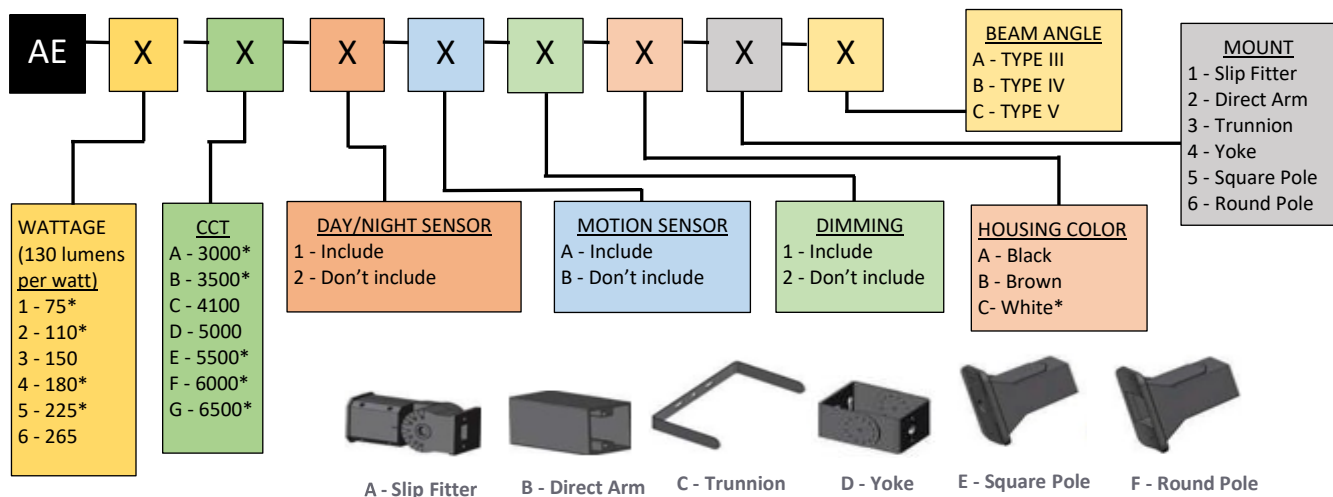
AE X X X X X X X X

BEAM ANGLE
A - TYPE III
B - TYPE IV
C - TYPE V

MOUNT
1 - Slip Fitter
2 - Direct Arm
3 - Trunnion
4 - Yoke
5 - Square Pole
6 - Round Pole

WATTAGE
(130 lumens per watt)
1 - 75*
2 - 110*
3 - 150
4 - 180*
5 - 225*
6 - 265

CCT
A - 3000*
B - 3500*
C - 4100
D - 5000
E - 5500*
F - 6000*
G - 6500*

DAY/NIGHT SENSOR
1 - Include
2 - Don't include

MOTION SENSOR
A - Include
B - Don't include

DIMMING
1 - Include
2 - Don't include

HOUSING COLOR
A - Black
B - Brown
C- White*

A - Slip Fitter
B - Direct Arm
C - Trunnion
D - Yoke
E - Square Pole
F - Round Pole